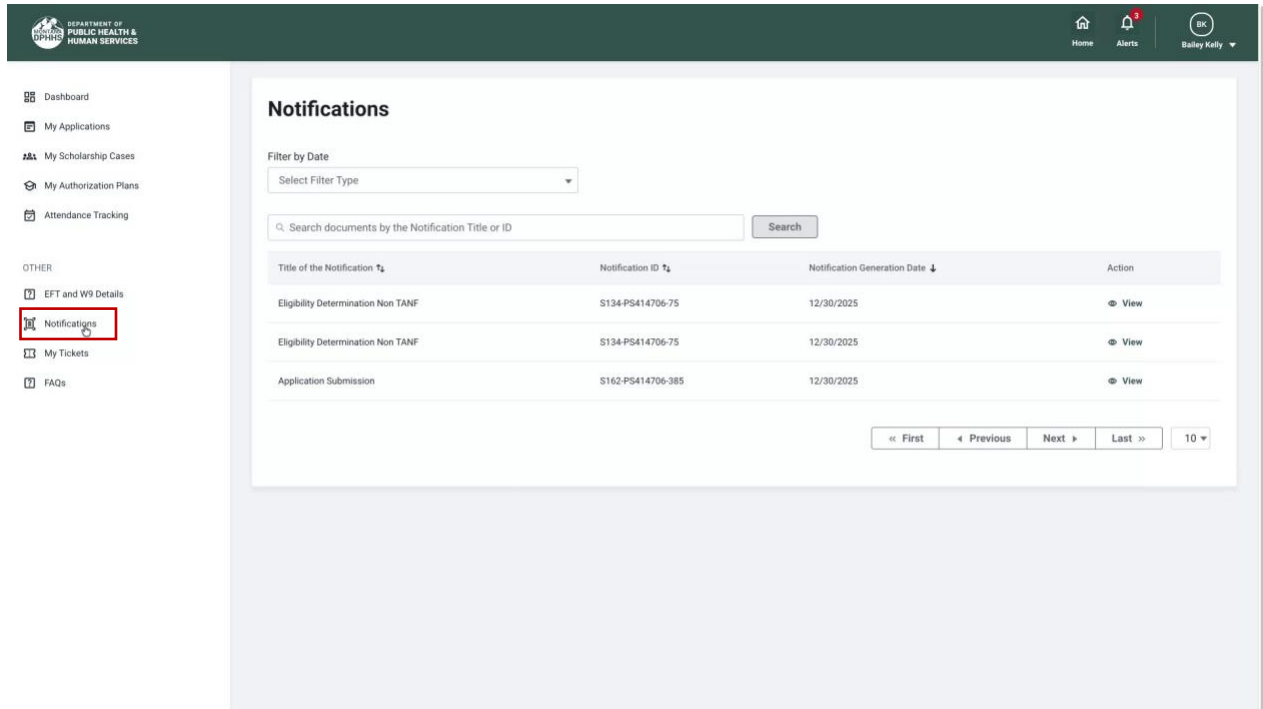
MONTANA DPHHS DEPARTMENT OF PUBLIC HEALTH & HUMAN SERVICES

Home
3
Alerts
BK
Bailey Kelly

Dashboard
My Applications
My Scholarship Cases
My Authorization Plans
Attendance Tracking

OTHER
EFT and W9 Details
Notifications
My Tickets
FAQs

Notifications

Filter by Date
Select Filter Type

Search documents by the Notification Title or ID
Search

| Title of the Notification | Notification ID | Notification Generation Date | Action |
|---|---|---|---|
| Eligibility Determination Non TANF | S134-PS414706-75 | 12/30/2025 | View |
| Eligibility Determination Non TANF | S134-PS414706-75 | 12/30/2025 | View |
| Application Submission | S162-PS414706-385 | 12/30/2025 | View |

« First
◂ Previous
Next ▸
Last »
10